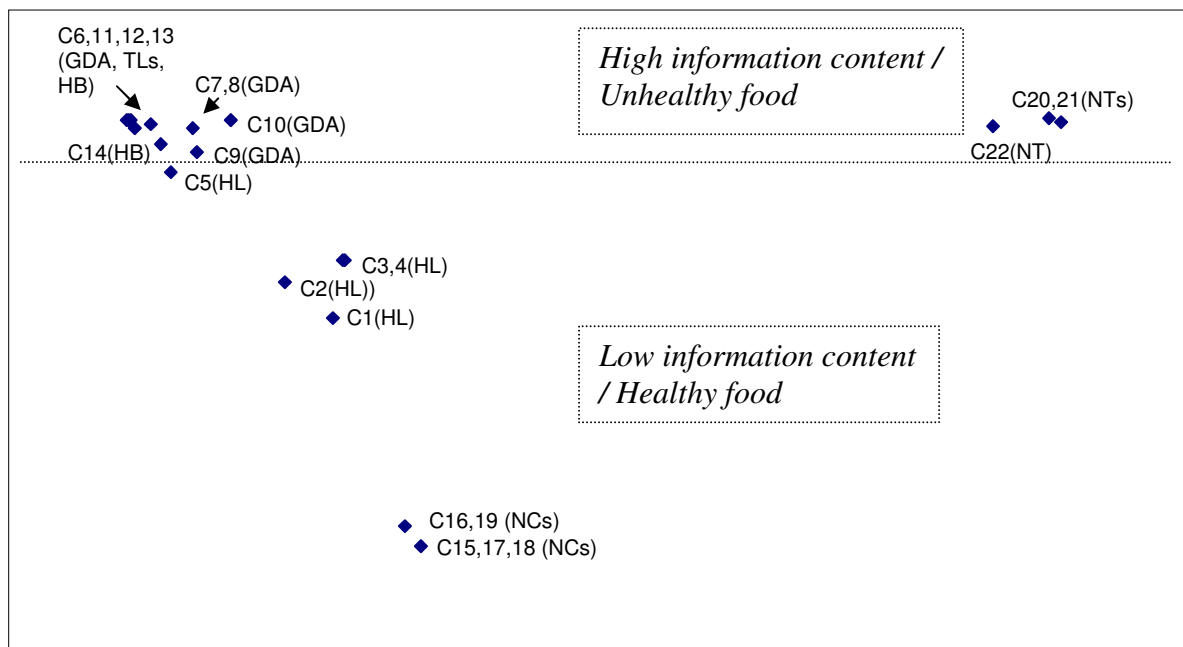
C6,11,12,13 (GDA, TLs, HB)

C7,8(GDA)

High information content / Unhealthy food

C20,21(NTs)

C10(GDA)

C14(HB)

C9(GDA)

C22(NT)

C5(HL)

C3,4(HL)

C2(HL))

C1(HL)

Low information content / Healthy food

C16,19 (NCs)

C15,17,18 (NCs)